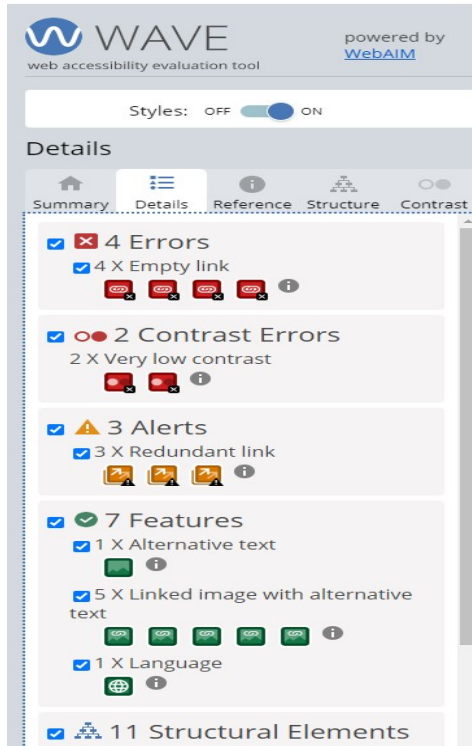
WAVE
web accessibility evaluation tool

powered by WebAIM

Styles: OFF ON

Details

Summary Details Reference Structure Contrast

4 Errors
4 X Empty link

2 Contrast Errors
2 X Very low contrast

3 Alerts
3 X Redundant link

7 Features
1 X Alternative text
5 X Linked image with alternative text
1 X Language

11 Structural Elements